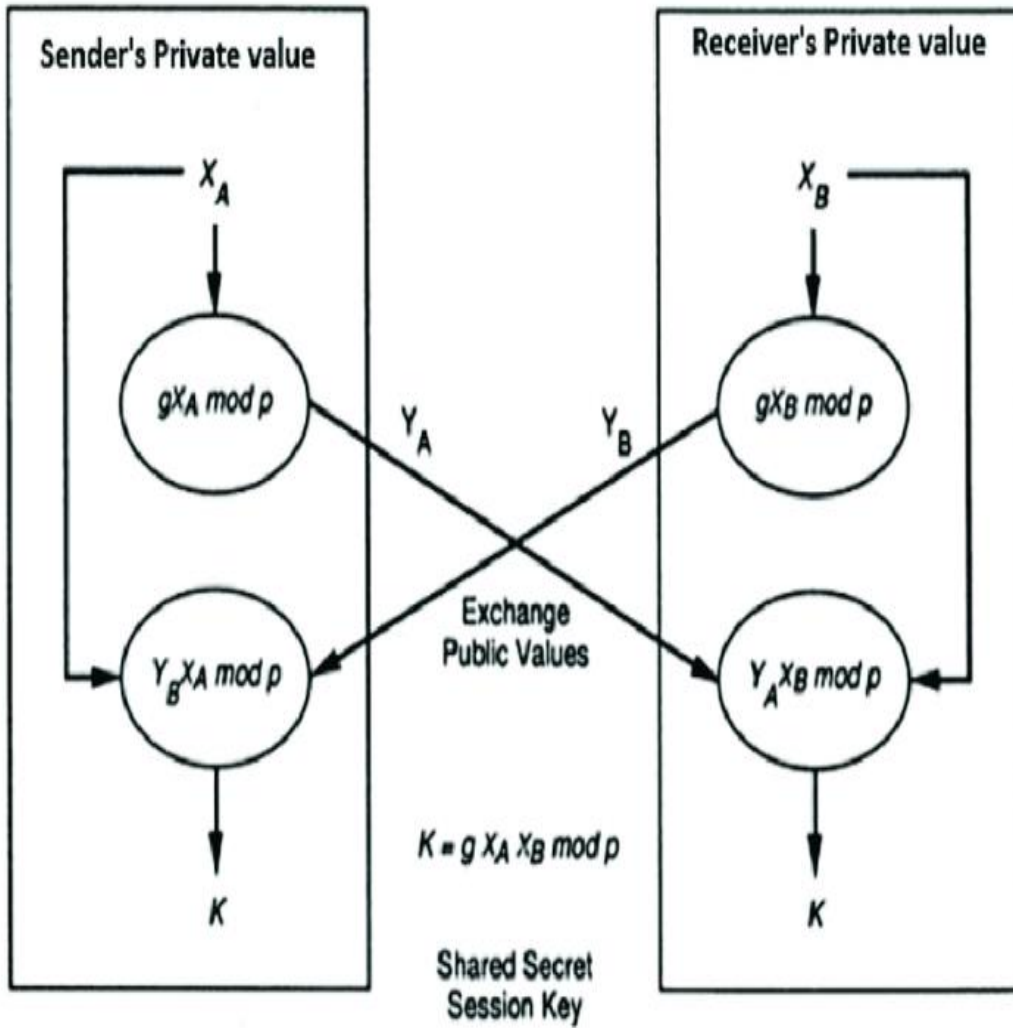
Sender's Private value

Receiver's Private value

$X_A$

$X_B$

$gX_A \bmod p$

$gX_B \bmod p$

$Y_A$

$Y_B$

Exchange Public Values

$Y_BX_A \bmod p$

$Y_AX_B \bmod p$

$K = g\ X_A\ X_B \bmod p$

K

K

Shared Secret Session Key